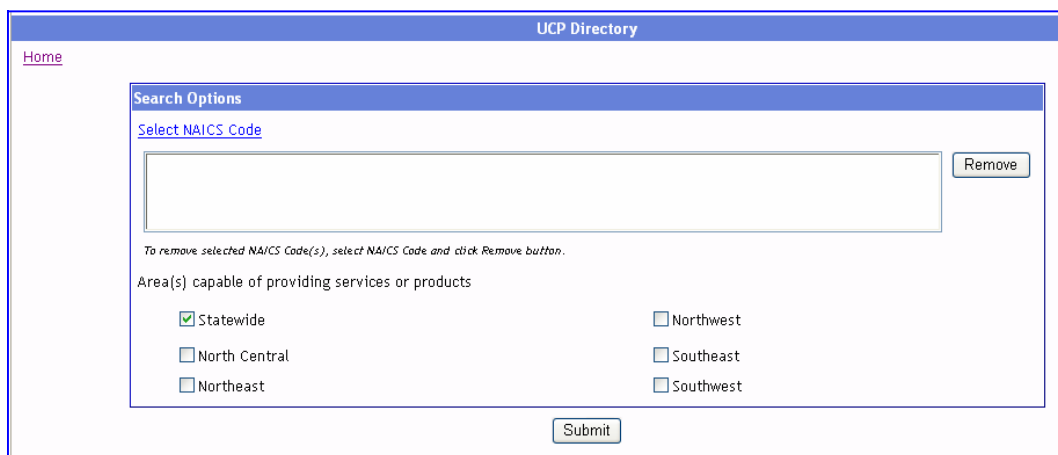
UCP Directory

Home

Search Options

Select NAICS Code

Remove

To remove selected NAICS Code(s), select NAICS Code and click Remove button.

Area(s) capable of providing services or products

Statewide
North Central
Northeast

Northwest
Southeast
Southwest

Submit